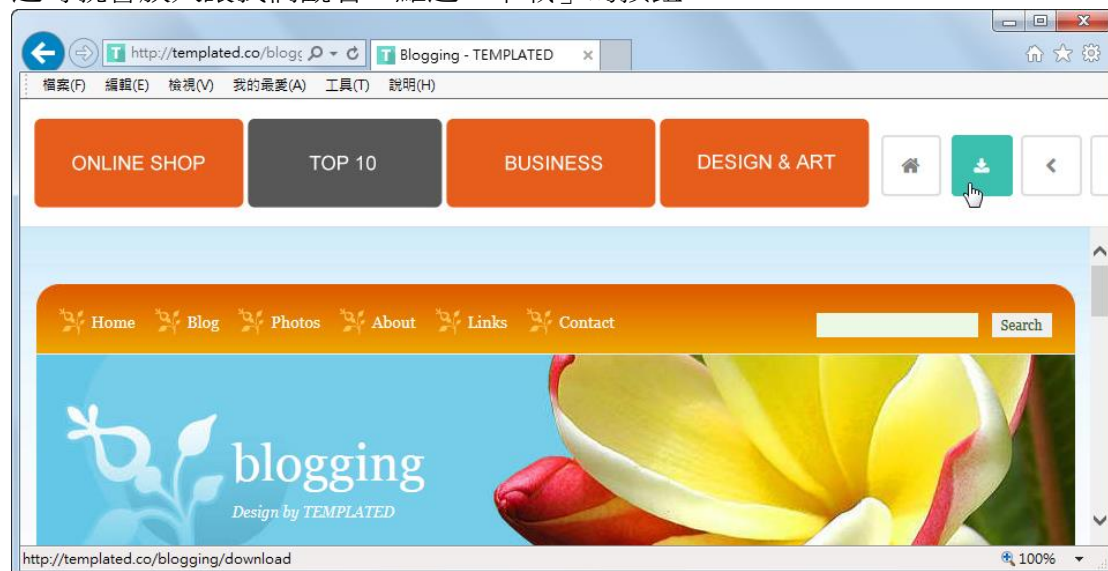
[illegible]

http://templated.co/blogg
Blogging - TEMPLATED

檔案(F) 編輯(E) 檢視(V) 我的最愛(A) 工具(T) 說明(H)

ONLINE SHOP
TOP 10
BUSINESS
DESIGN & ART

Home Blog Photos About Links Contact
Search

blogging
Design by TEMPLATED

http://templated.co/blogging/download
100%